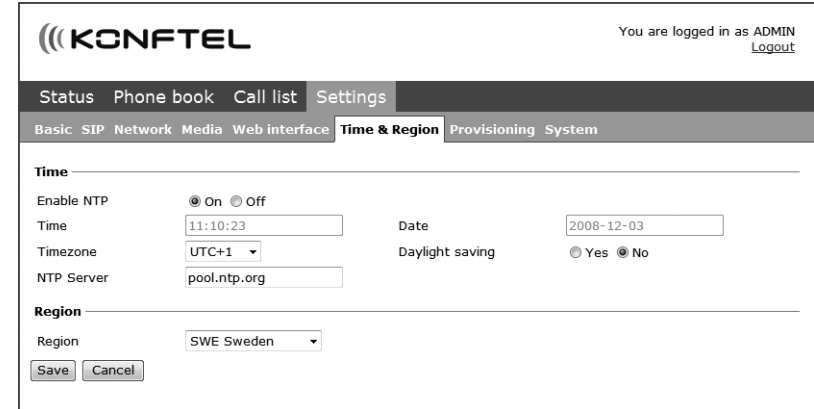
KONFTEL

You are logged in as ADMIN
Logout

Status Phone book Call list Settings

Basic SIP Network Media Web interface Time & Region Provisioning System

Time

Enable NTP ◉ On ◯ Off

Time 11:10:23 Date 2008-12-03

Timezone UTC+1 Daylight saving ◯ Yes ◉ No

NTP Server pool.ntp.org

Region

Region SWE Sweden

Save Cancel